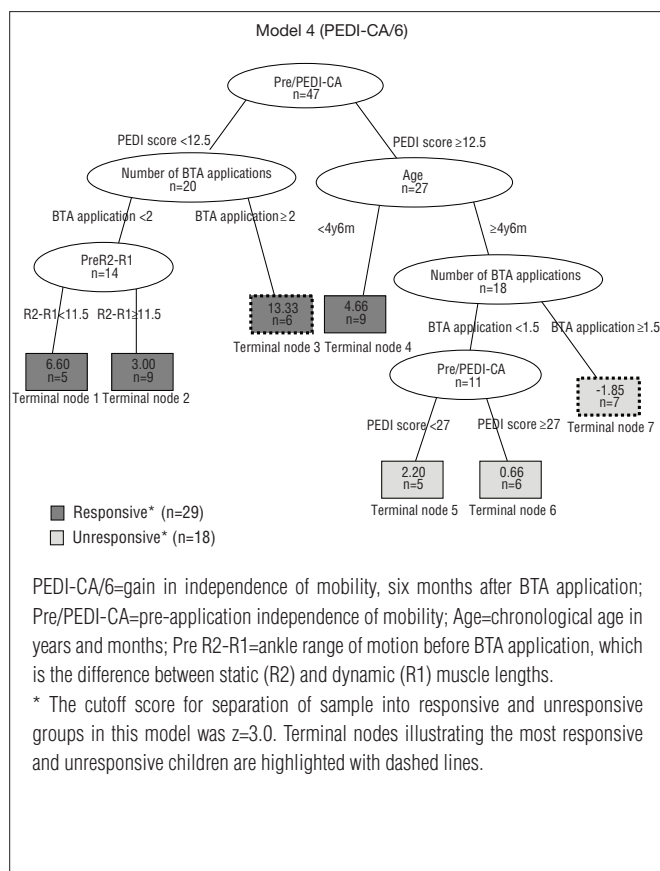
Model 4 (PEDI-CA/6)

Pre/PEDI-CA
n=47

PEDI score <12.5

PEDI score ≥12.5

Number of BTA applications
n=20

Age
n=27

BTA application <2

BTA application ≥2

<4y6m

≥4y6m

PreR2-R1
n=14

Number of BTA applications
n=18

R2-R1<11.5

R2-R1≥11.5

13.33
n=6
Terminal node 3

4.66
n=9
Terminal node 4

BTA application <1.5

BTA application ≥1.5

6.60
n=5
Terminal node 1

3.00
n=9
Terminal node 2

Pre/PEDI-CA
n=11

-1.85
n=7
Terminal node 7

PEDI score <27

PEDI score ≥27

2.20
n=5
Terminal node 5

0.66
n=6
Terminal node 6

Responsive* (n=29)

Unresponsive* (n=18)

PEDI-CA/6=gain in independence of mobility, six months after BTA application; Pre/PEDI-CA=pre-application independence of mobility; Age=chronological age in years and months; Pre R2-R1=ankle range of motion before BTA application, which is the difference between static (R2) and dynamic (R1) muscle lengths.

* The cutoff score for separation of sample into responsive and unresponsive groups in this model was z=3.0. Terminal nodes illustrating the most responsive and unresponsive children are highlighted with dashed lines.